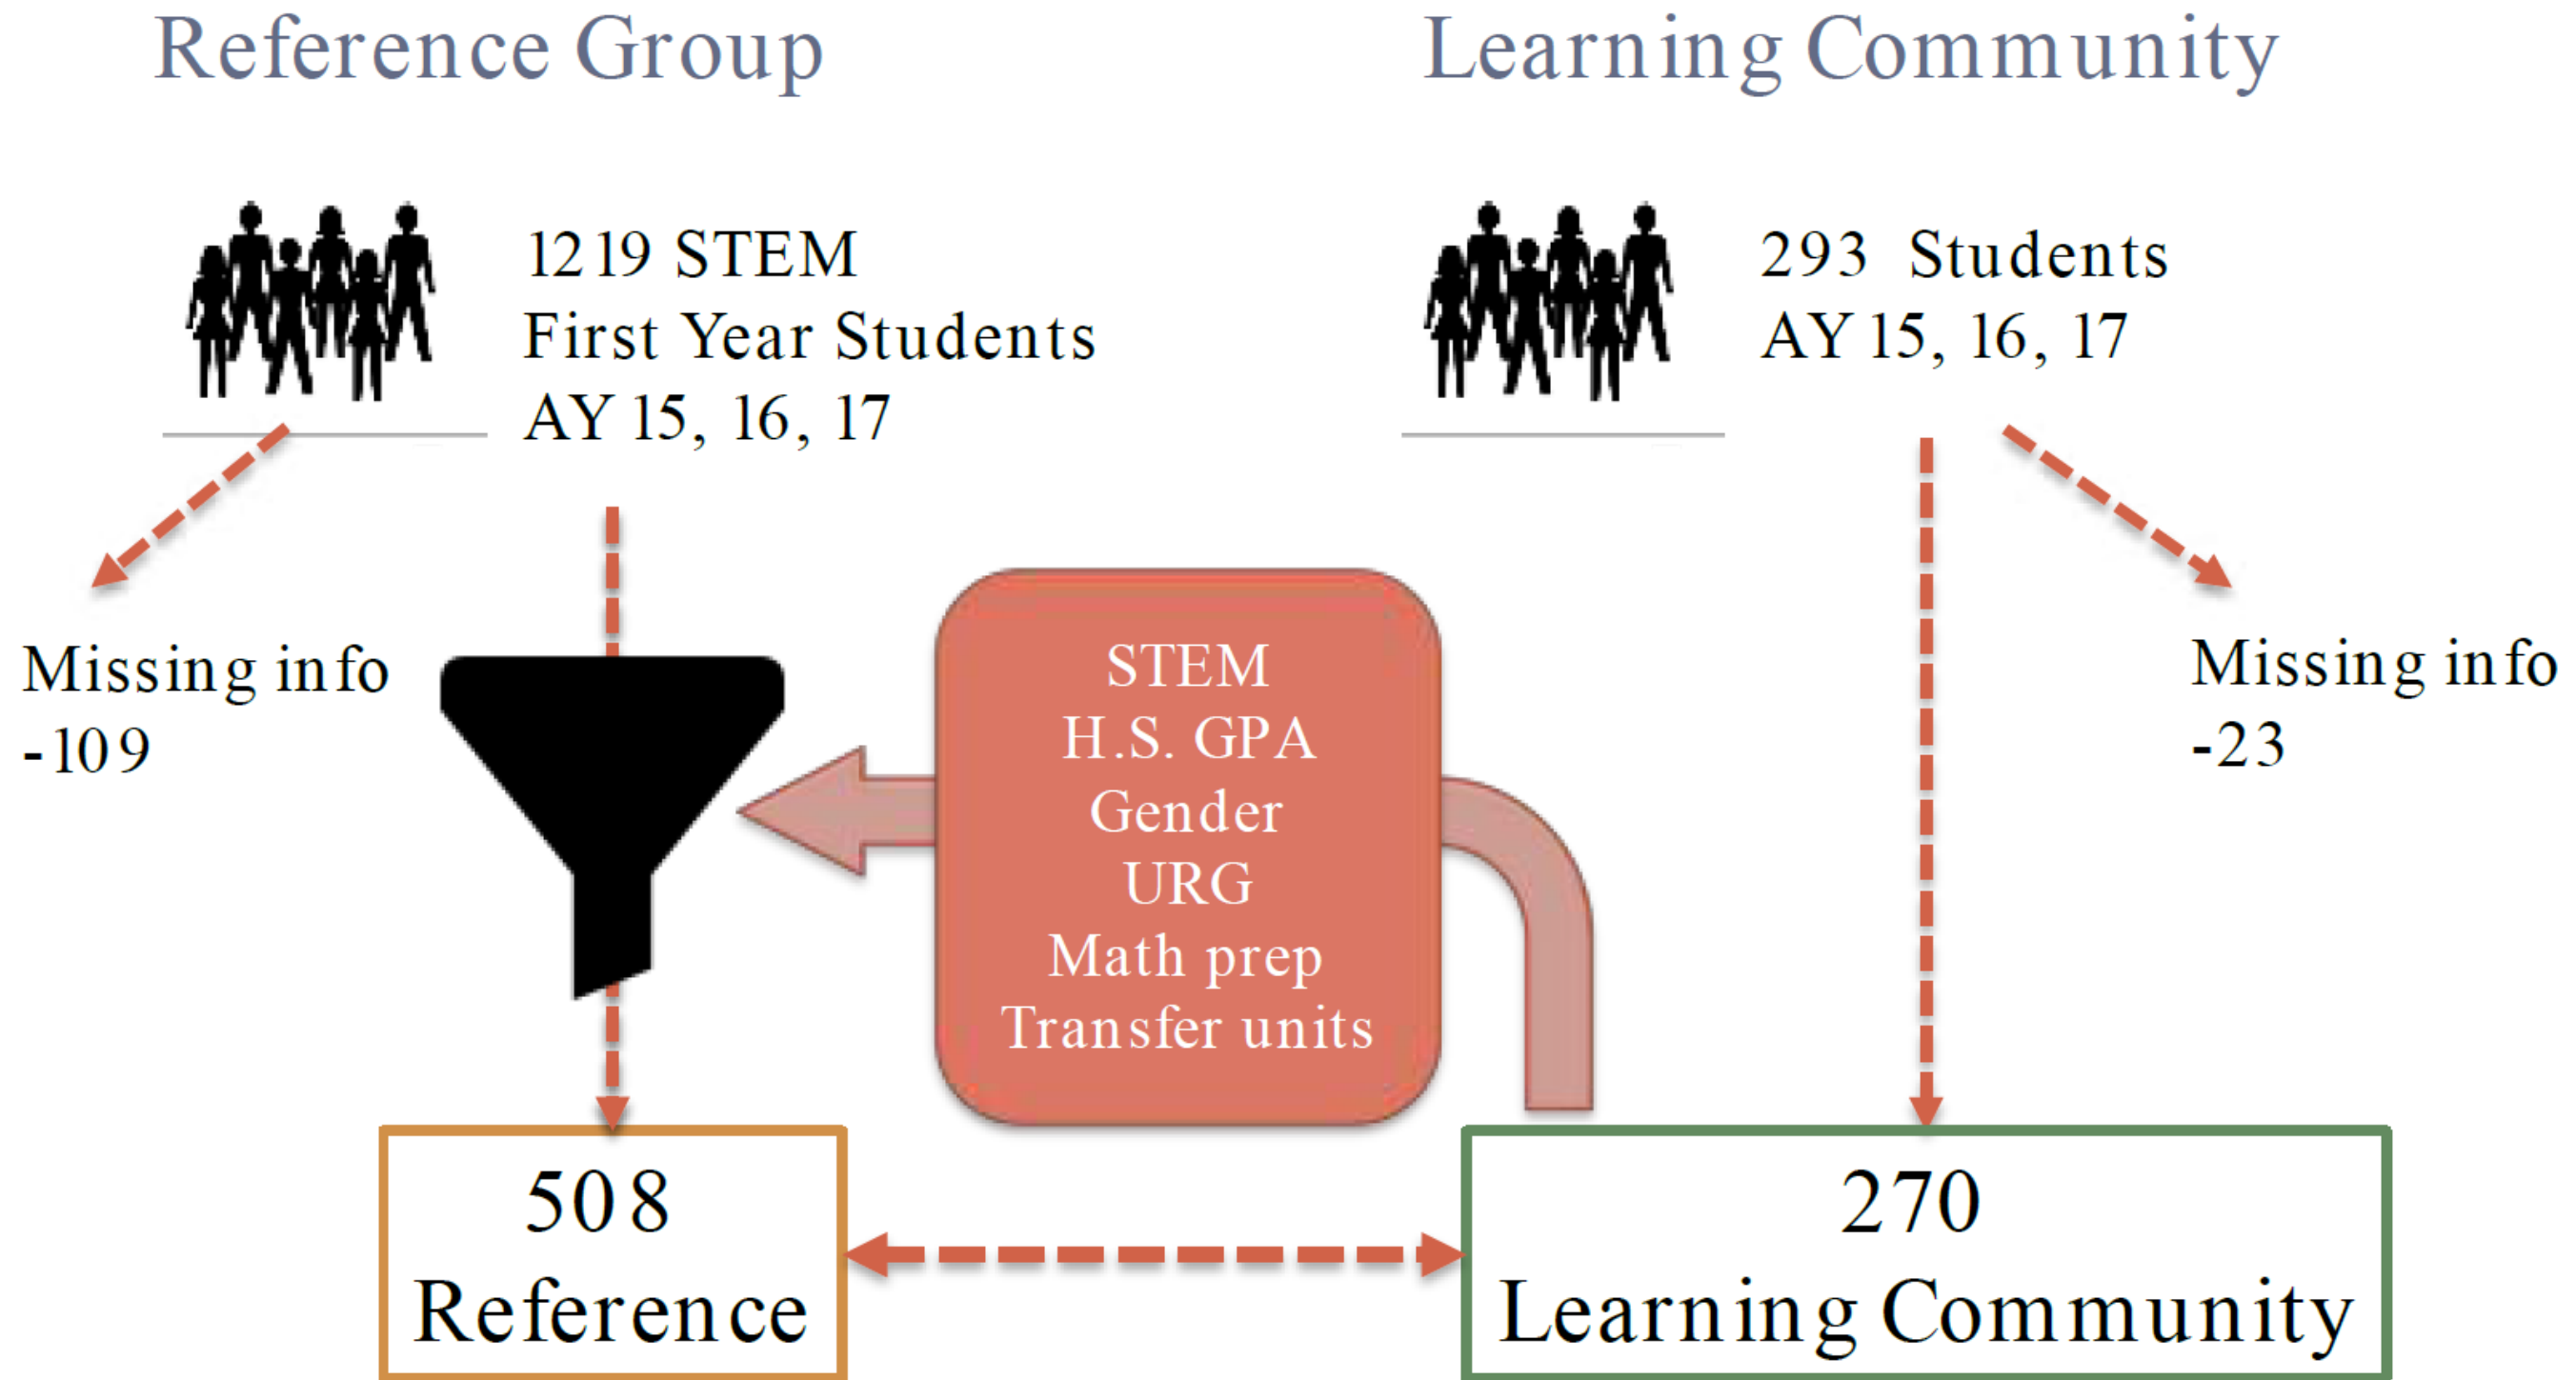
Reference Group

Learning Community

1219 STEM
First Year Students
AY 15, 16, 17

293 Students
AY 15, 16, 17

Missing info
-109

Missing info
-23

STEM
H.S. GPA
Gender
URG
Math prep
Transfer units

508
Reference

270
Learning Community